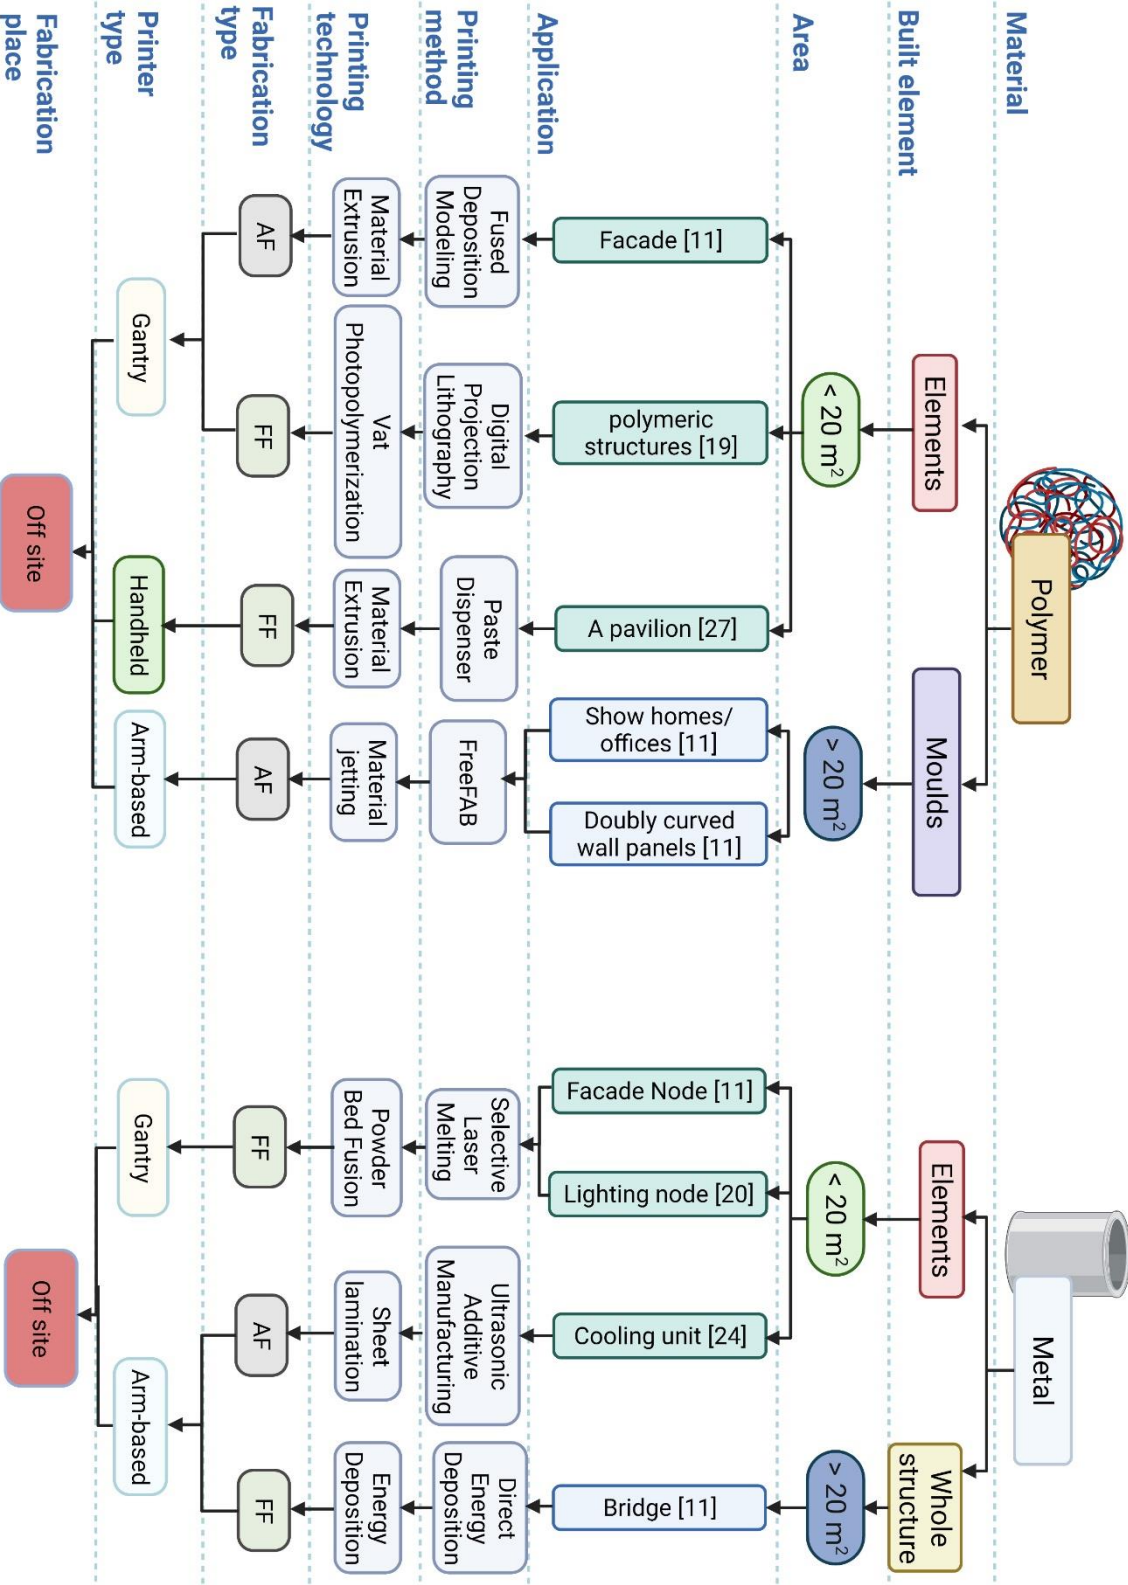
Material

Built element

Area

Application

Printing method

Printing technology

Fabrication type

Printer type

Fabrication place

Polymer

Elements

Moulds

< 20 $m^2$

> 20 $m^2$

Facade [11]

polymeric structures [19]

A pavilion [27]

Show homes/ offices [11]

Doubly curved wall panels [11]

Fused Deposition Modeling

Digital Projection Lithography

Paste Dispenser

FreeFAB

Material Extrusion

Vat Photopolymerization

Material Extrusion

Material jetting

AF

FF

FF

AF

Gantry

Handheld

Arm-based

Off site

Metal

Elements

Whole structure

< 20 $m^2$

> 20 $m^2$

Facade Node [11]

Lighting node [20]

Cooling unit [24]

Bridge [11]

Selective Laser Melting

Ultrasonic Additive Manufacturing

Direct Energy Deposition

Powder Bed Fusion

Sheet lamination

Energy Deposition

FF

AF

FF

Gantry

Arm-based

Off site